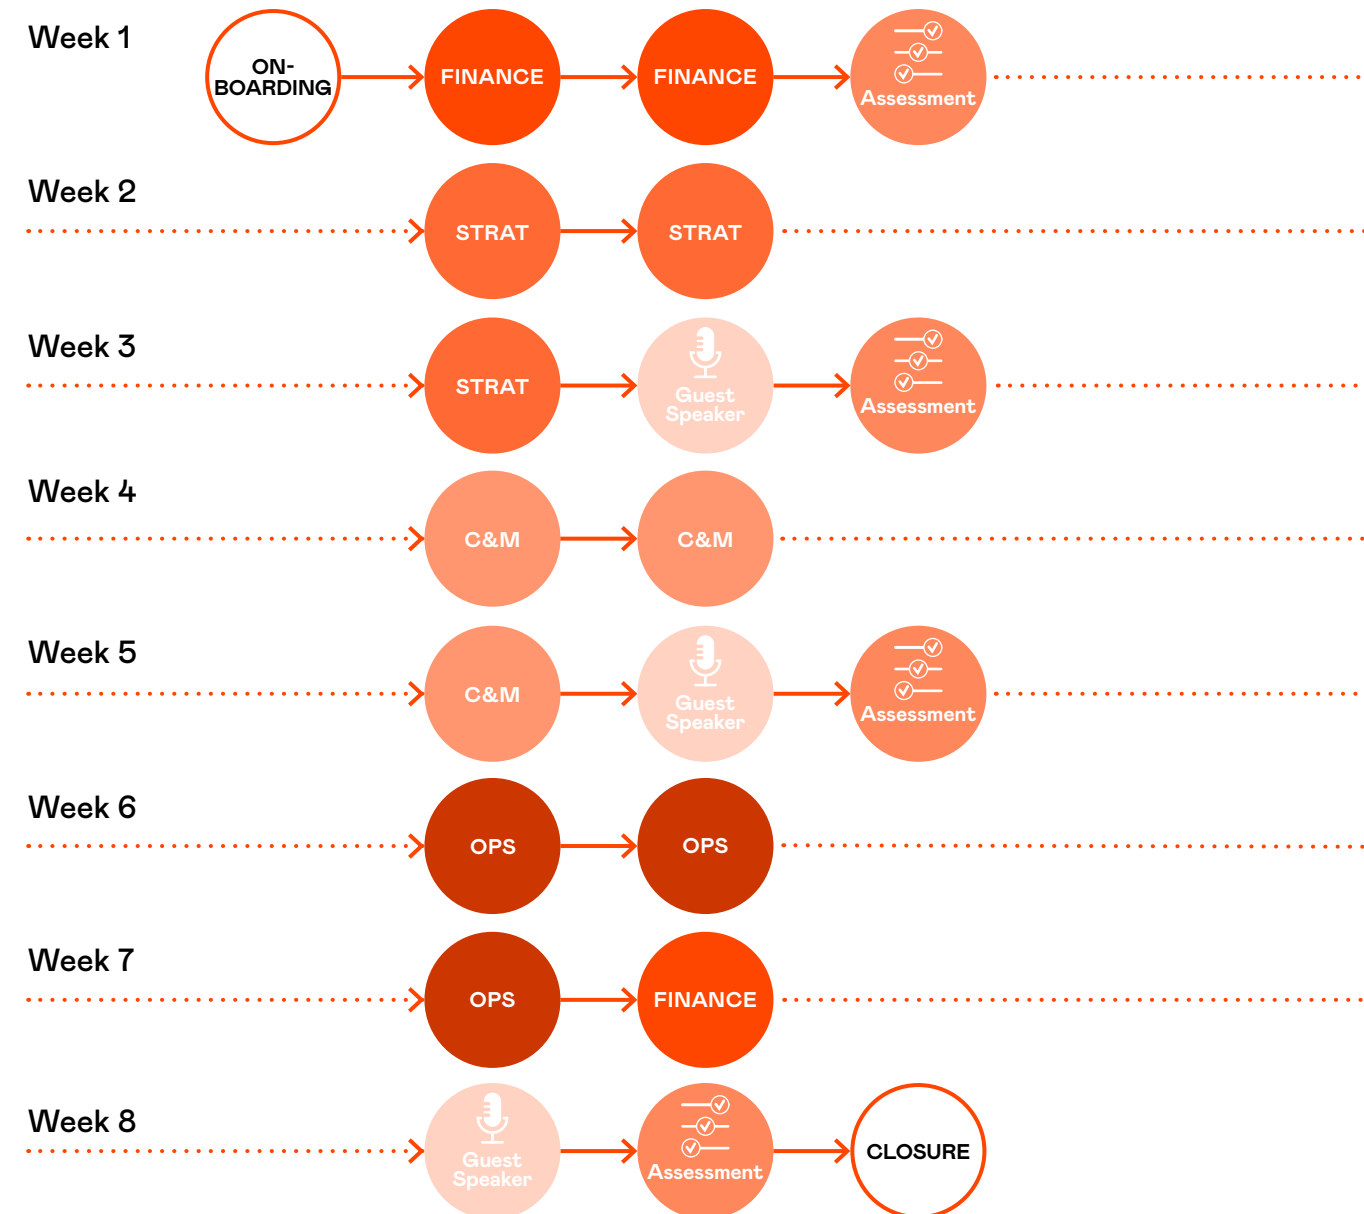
Week 1
ON-BOARDING
FINANCE
FINANCE
Assessment

Week 2
STRAT
STRAT

Week 3
STRAT
Guest Speaker
Assessment

Week 4
C&M
C&M

Week 5
C&M
Guest Speaker
Assessment

Week 6
OPS
OPS

Week 7
OPS
FINANCE

Week 8
Guest Speaker
Assessment
CLOSURE